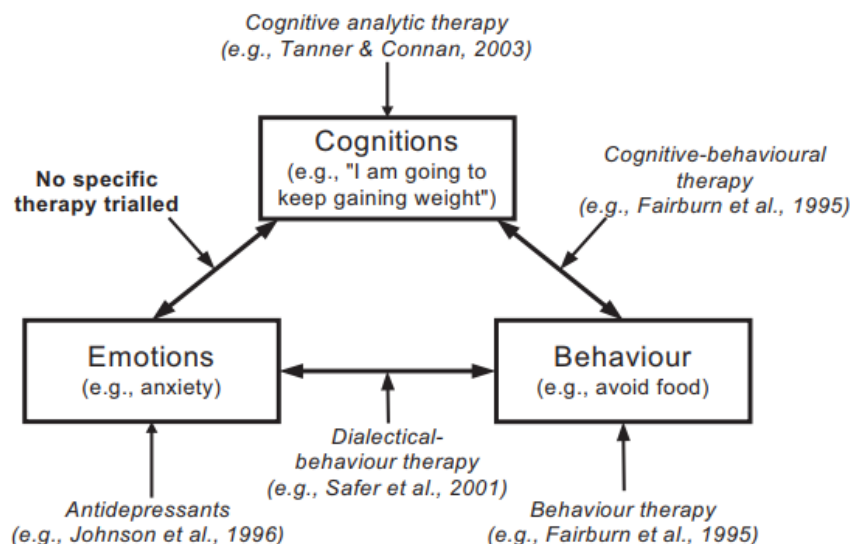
Cognitive analytic therapy
(e.g., Tanner & Connan, 2003)

Cognitions
(e.g., "I am going to keep gaining weight")

No specific therapy trialled

Cognitive-behavioural therapy
(e.g., Fairburn et al., 1995)

Emotions
(e.g., anxiety)

Behaviour
(e.g., avoid food)

Dialectical-behaviour therapy
(e.g., Safer et al., 2001)

Antidepressants
(e.g., Johnson et al., 1996)

Behaviour therapy
(e.g., Fairburn et al., 1995)